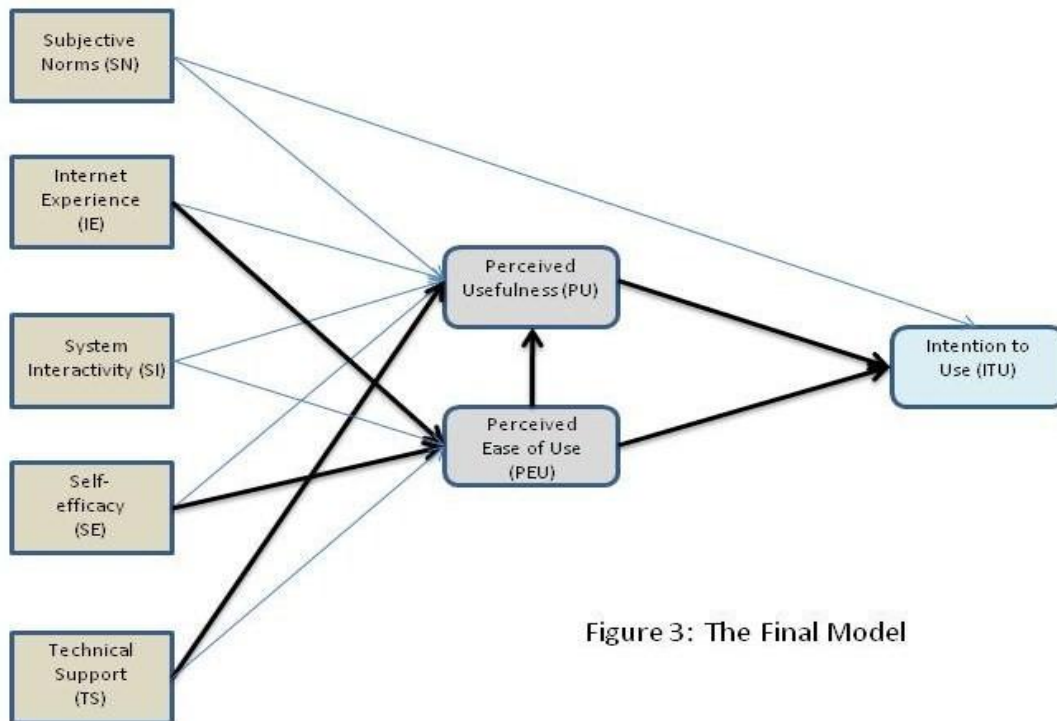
Subjective Norms (SN)

Internet Experience (IE)

System Interactivity (SI)

Self-efficacy (SE)

Technical Support (TS)

Perceived Usefulness (PU)

Perceived Ease of Use (PEU)

Intention to Use (ITU)

Figure 3: The Final Model